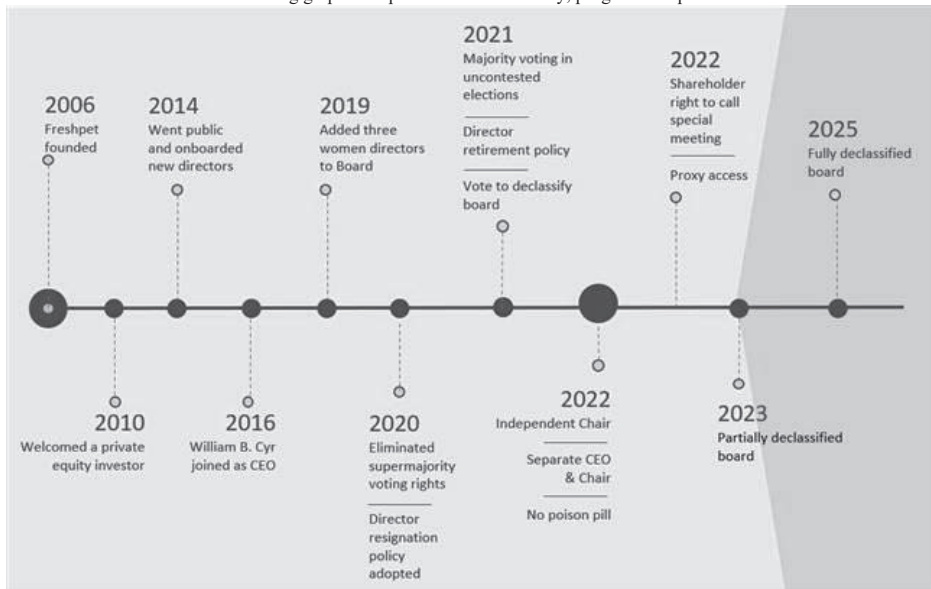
2006
Freshpet founded

2014
Went public and onboarded new directors

2019
Added three women directors to Board

2021
Majority voting in uncontested elections

Director retirement policy

Vote to declassify board

2022
Shareholder right to call special meeting

Proxy access

2025
Fully declassified board

2010
Welcomed a private equity investor

2016
William B. Cyr joined as CEO

2020
Eliminated supermajority voting rights

Director resignation policy adopted

2022
Independent Chair

Separate CEO & Chair

No poison pill

2023
Partially declassified board